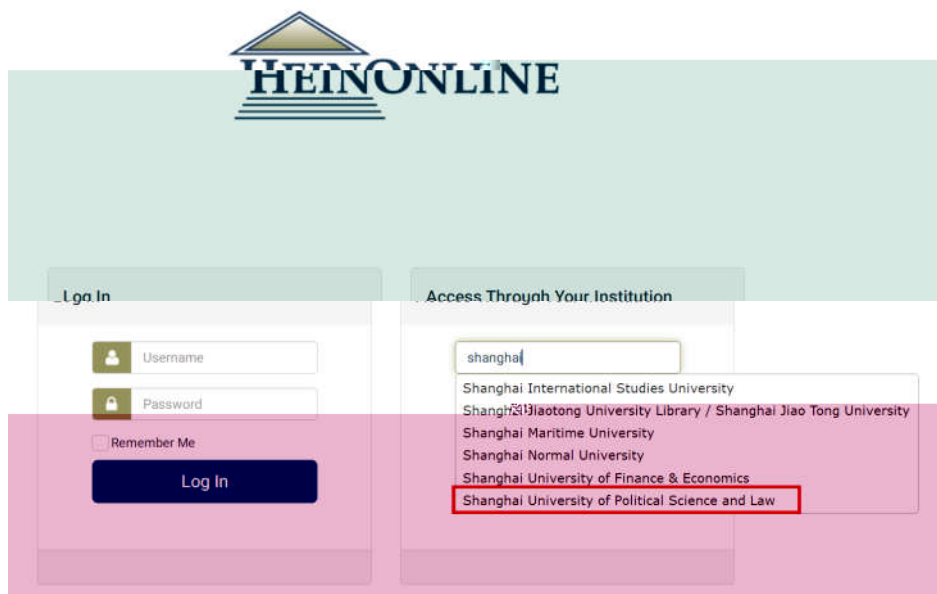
HEINONLINE

Log In

Username

Password

Remember Me

Log In

Access Through Your Institution

shanghai

Shanghai International Studies University

Shanghai Jiaotong University Library / Shanghai Jiao Tong University

Shanghai Maritime University

Shanghai Normal University

Shanghai University of Finance & Economics

Shanghai University of Political Science and Law